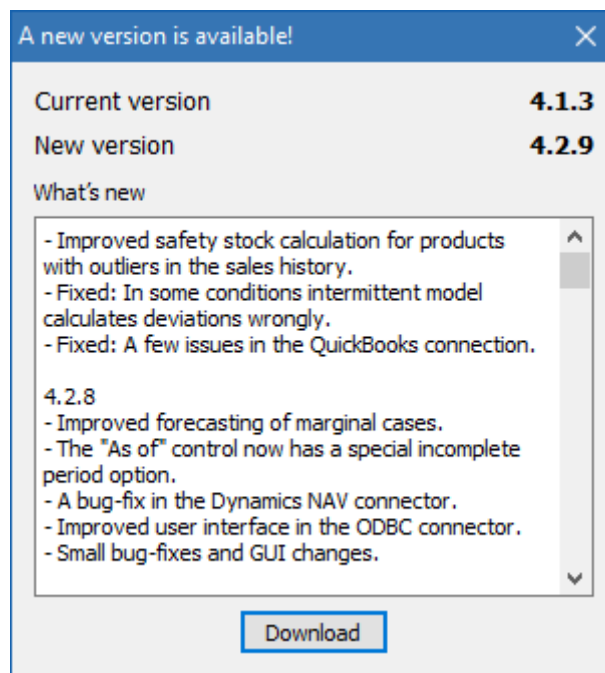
A new version is available!

Current version 4.1.3

New version 4.2.9

What's new

- Improved safety stock calculation for products with outliers in the sales history.
- Fixed: In some conditions intermittent model calculates deviations wrongly.
- Fixed: A few issues in the QuickBooks connection.

4.2.8
- Improved forecasting of marginal cases.
- The "As of" control now has a special incomplete period option.
- A bug-fix in the Dynamics NAV connector.
- Improved user interface in the ODBC connector.
- Small bug-fixes and GUI changes.

Download